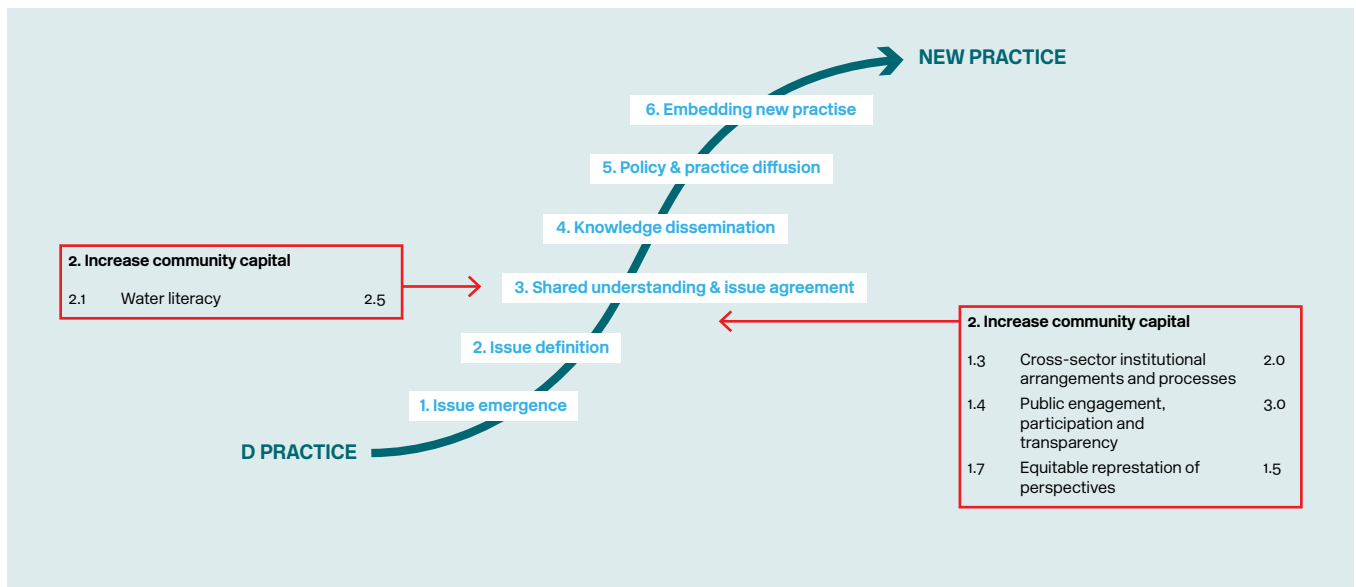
NEW PRACTICE

6. Embedding new practise

5. Policy & practice diffusion

4. Knowledge dissemination

3. Shared understanding & issue agreement

2. Issue definition

1. Issue emergence

D PRACTICE

2. Increase community capital

| 2.1 | Water literacy | 2.5 |
|---|---|---|

2. Increase community capital

| 1.3 | Cross-sector institutional arrangements and processes | 2.0 |
|---|---|---|
| 1.4 | Public engagement, participation and transparency | 3.0 |
| 1.7 | Equitable represtation of perspectives | 1.5 |